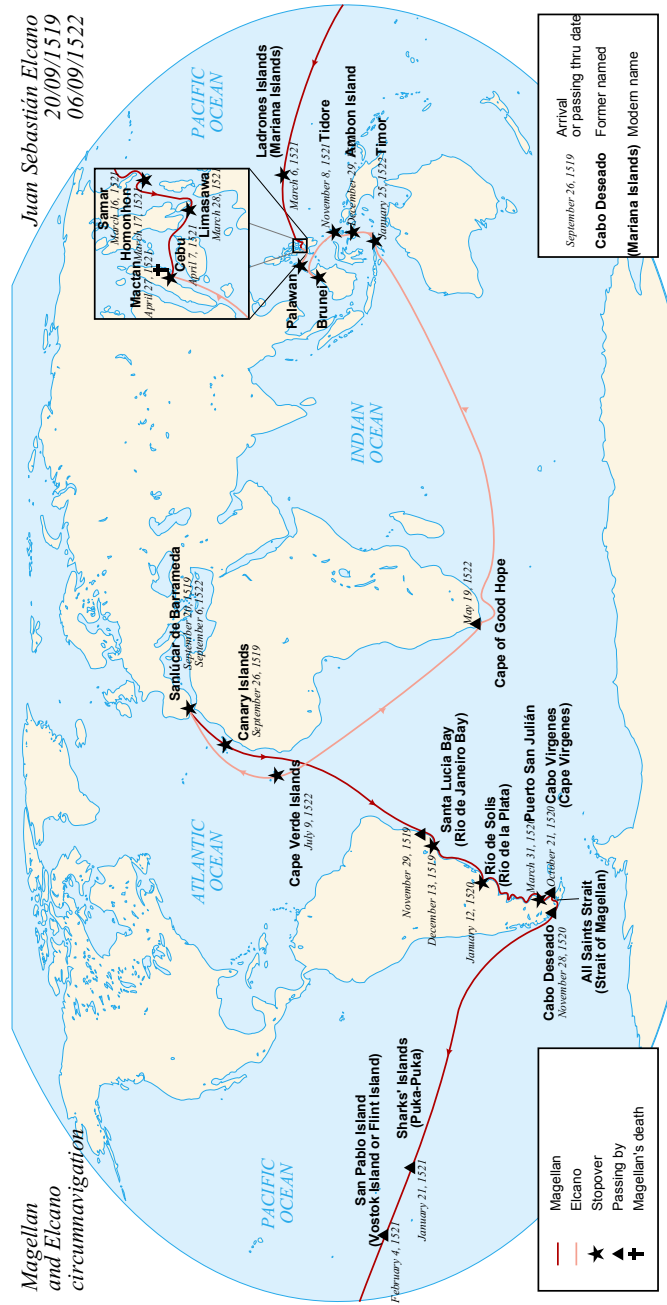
Magellan
and Elcano
circumnavigation

Juan Sebastián Elcano
20/09/1519
06/09/1522

Magellan
Elcano
Stopover
Passing by
Magellan's death

September 26, 1519 Arrival or passing thru date
Cabo Deseado Former named
(Mariana Islands) Modern name

PACIFIC OCEAN

ATLANTIC OCEAN

INDIAN OCEAN

PACIFIC OCEAN

San Pablo Island
(Vostok Island or Flint Island)
February 4, 1521

Sharks' Islands
(Puka-Puka)
January 21, 1521

Cabo Deseado
November 28, 1520

All Saints Strait
(Strait of Magellan)

Puerto San Julián
March 31, 1520

Cabo Virgenes
(Cape Virgenes)
October 21, 1520

Rio de Solis
(Rio de la Plata)
January 12, 1520

Santa Lucia Bay
(Rio de Janeiro Bay)
December 13, 1519
November 29, 1519

Cape Verde Islands
July 9, 1522

Canary Islands
September 26, 1519

Sanlúcar de Barrameda
September 20, 1519
September 6, 1522

Cape of Good Hope
May 19, 1522

Palawan
Brunei

Ladrones Islands
(Mariana Islands)
March 6, 1521

Tidore
November 8, 1521

Ambon Island
December 28, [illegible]

Timor
January 25, 1522

Samar
March 16, 1521

Homonhon
March 17, 1521

Limasawa
March 28, 1521

Cebu
April 7, 1521

Mactan
April 27, 1521